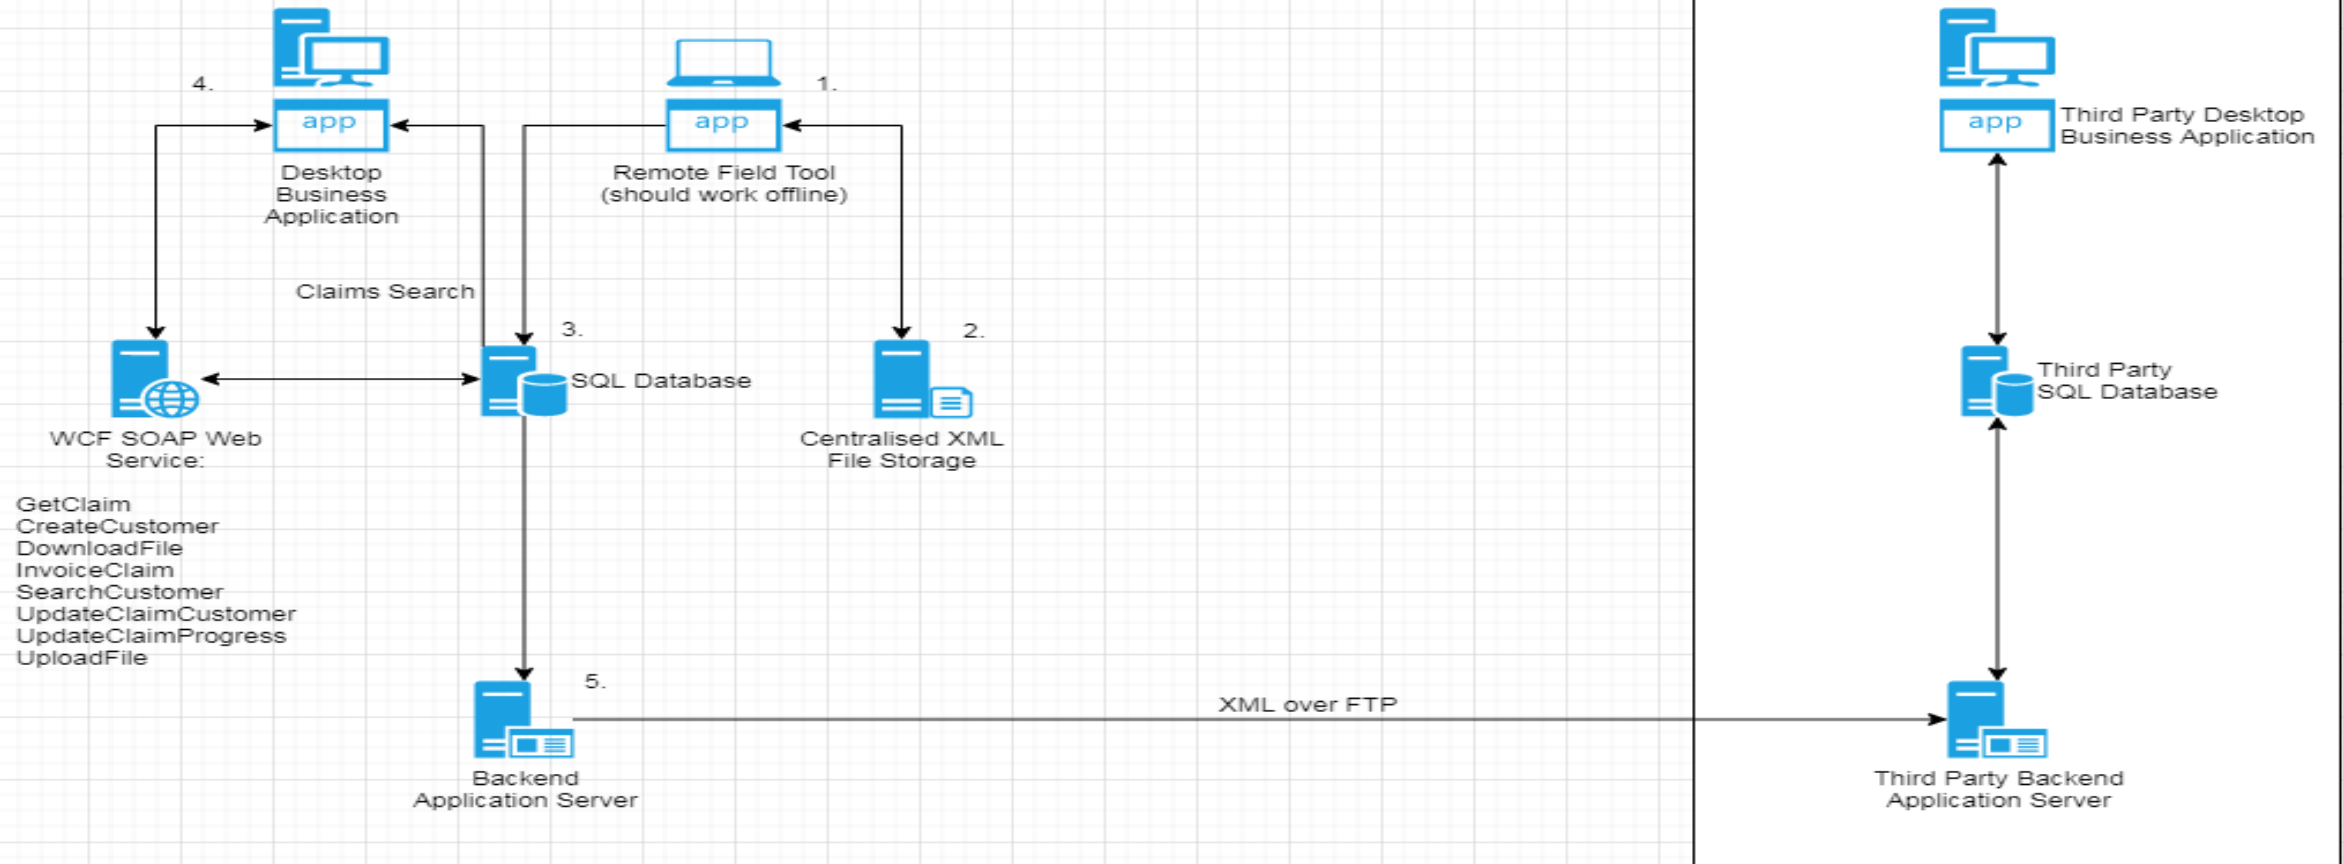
4.

app

Desktop Business Application

app

1.

Remote Field Tool (should work offline)

app

Third Party Desktop Business Application

Claims Search

3.

2.

SQL Database

Third Party SQL Database

WCF SOAP Web Service:

Centralised XML File Storage

GetClaim
CreateCustomer
DownloadFile
InvoiceClaim
SearchCustomer
UpdateClaimCustomer
UpdateClaimProgress
UploadFile

5.

XML over FTP

Backend Application Server

Third Party Backend Application Server